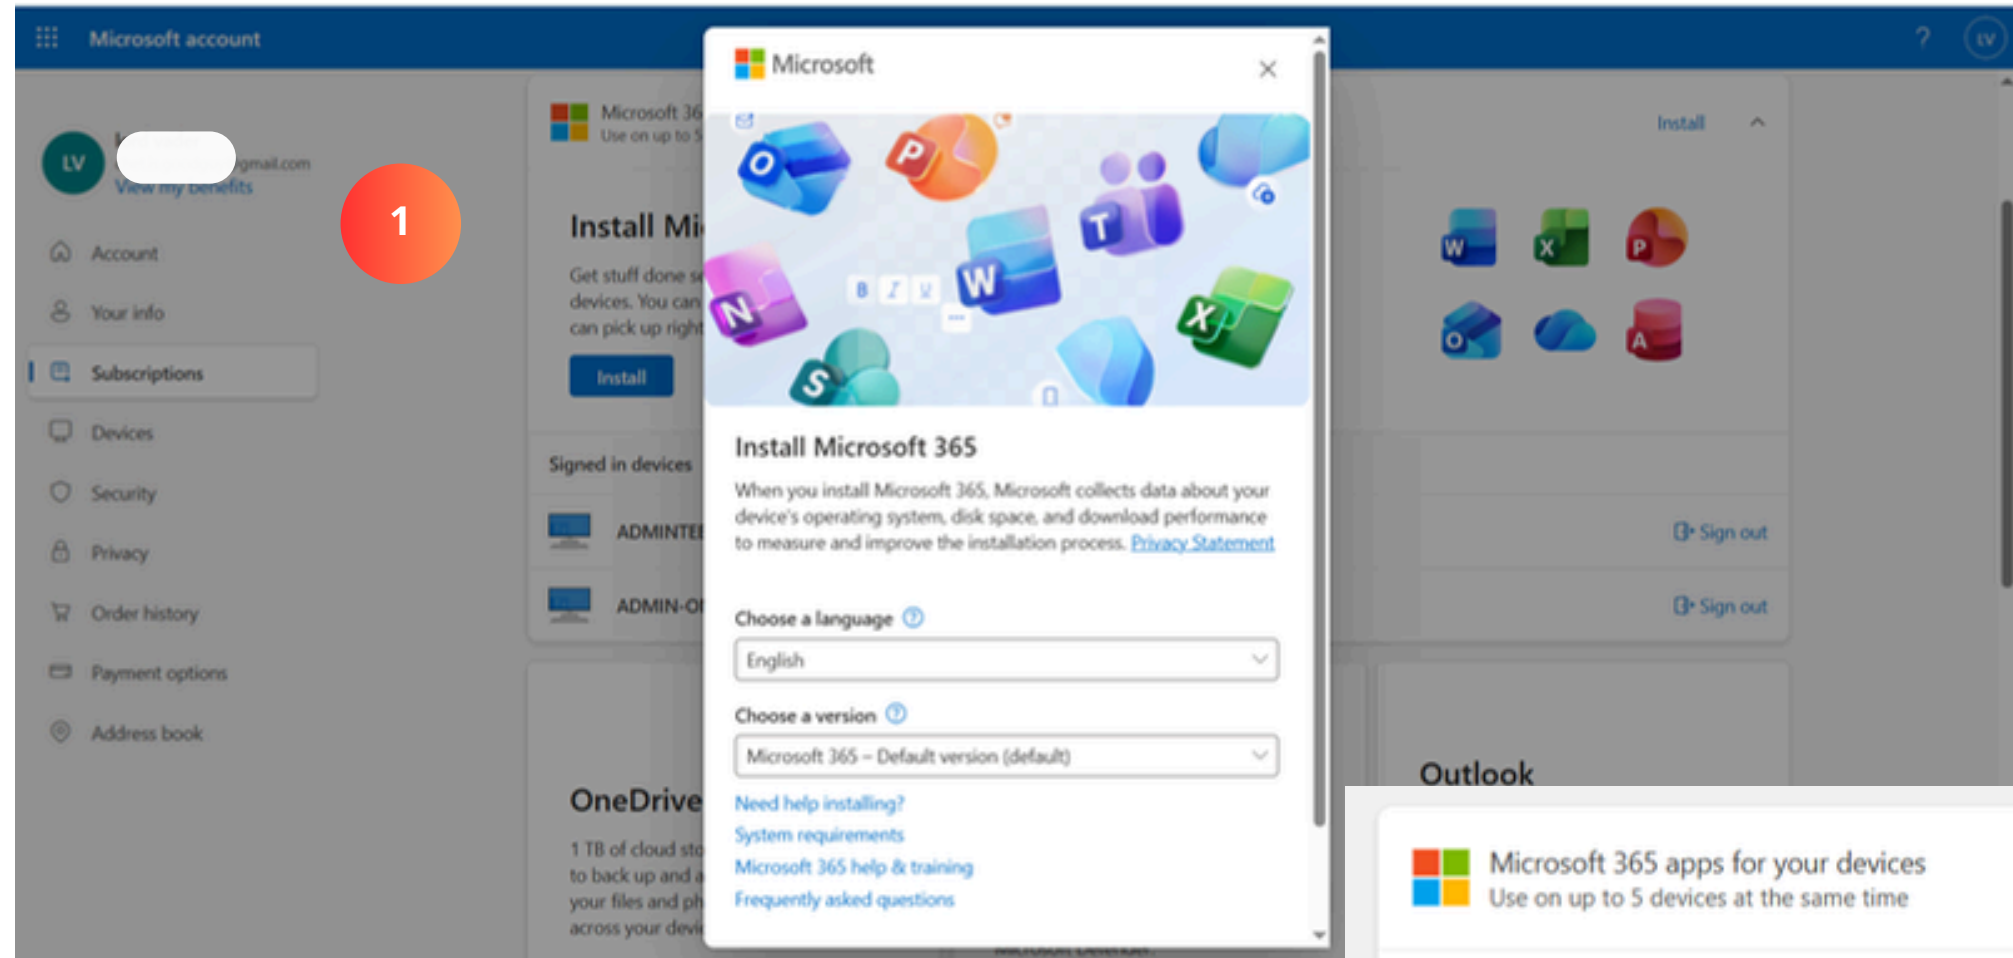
Microsoft account

LV

gmail.com
View my benefits

1

Account
Your info
Subscriptions
Devices
Security
Privacy
Order history
Payment options
Address book

Microsoft 36
Use on up to 5

Install Mi
Get stuff done s
devices. You can
can pick up right
Install

Signed in devices
ADMINTE
ADMIN-O

OneDrive
1 TB of cloud sto
to back up and a
your files and ph
across your devi

Microsoft

Install Microsoft 365

When you install Microsoft 365, Microsoft collects data about your device's operating system, disk space, and download performance to measure and improve the installation process. Privacy Statement

Choose a language
English

Choose a version
Microsoft 365 – Default version (default)

Need help installing?
System requirements
Microsoft 365 help & training
Frequently asked questions

Install

Sign out
Sign out

Outlook

Microsoft 365 apps for your devices
Use on up to 5 devices at the same time